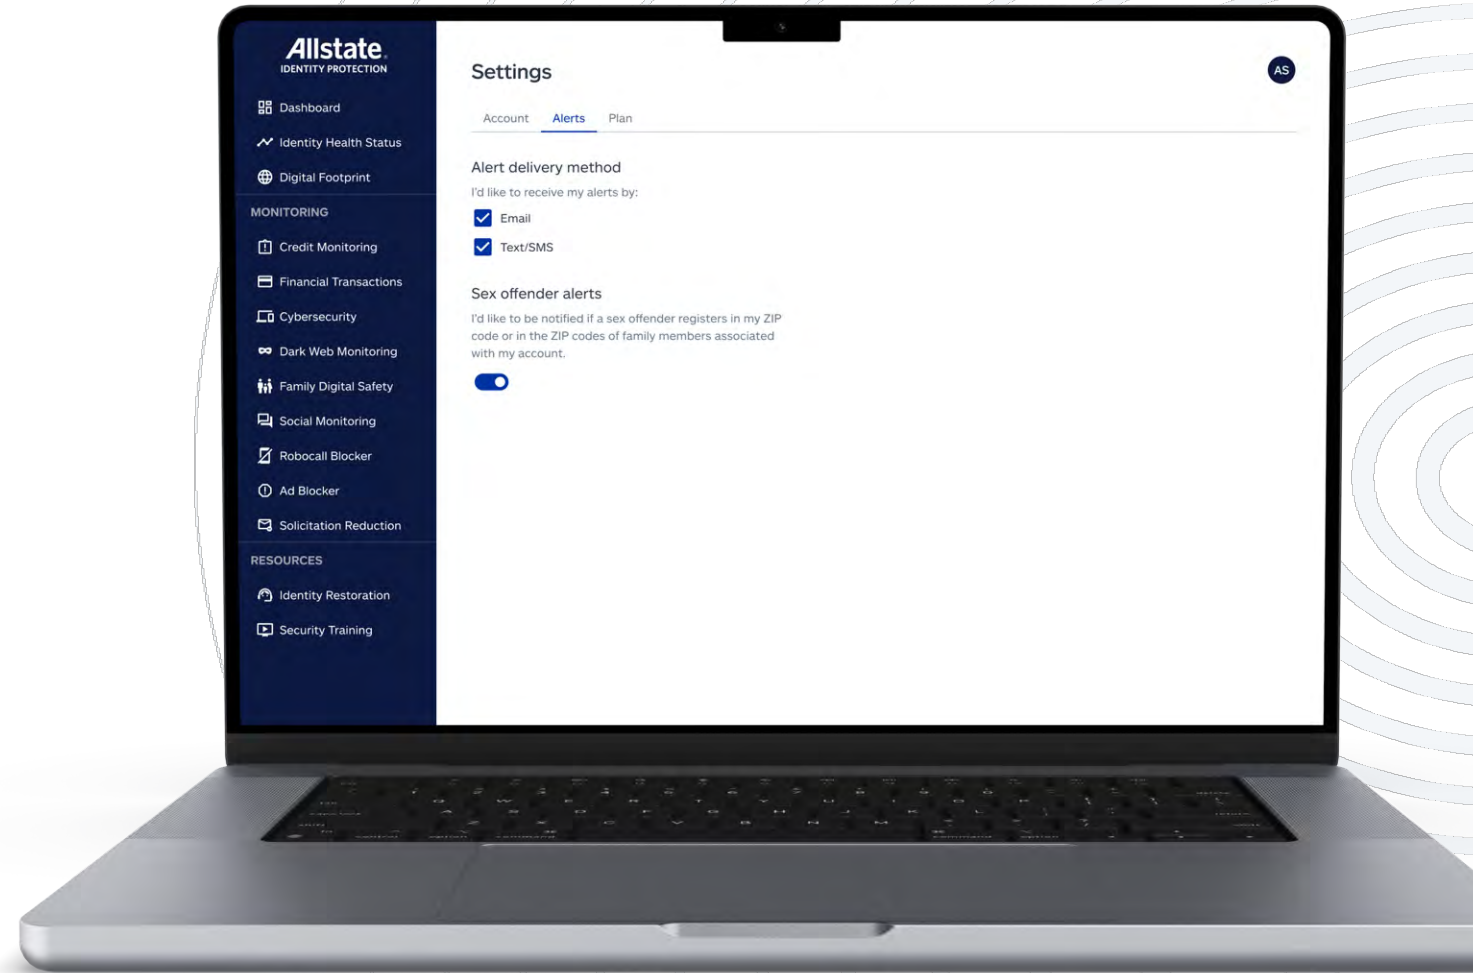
Allstate
IDENTITY PROTECTION

Dashboard
Identity Health Status
Digital Footprint
MONITORING
Credit Monitoring
Financial Transactions
Cybersecurity
Dark Web Monitoring
Family Digital Safety
Social Monitoring
Robocall Blocker
Ad Blocker
Solicitation Reduction
RESOURCES
Identity Restoration
Security Training

Settings

AS

Account Alerts Plan

Alert delivery method
I'd like to receive my alerts by:
Email
Text/SMS

Sex offender alerts
I'd like to be notified if a sex offender registers in my ZIP code or in the ZIP codes of family members associated with my account.